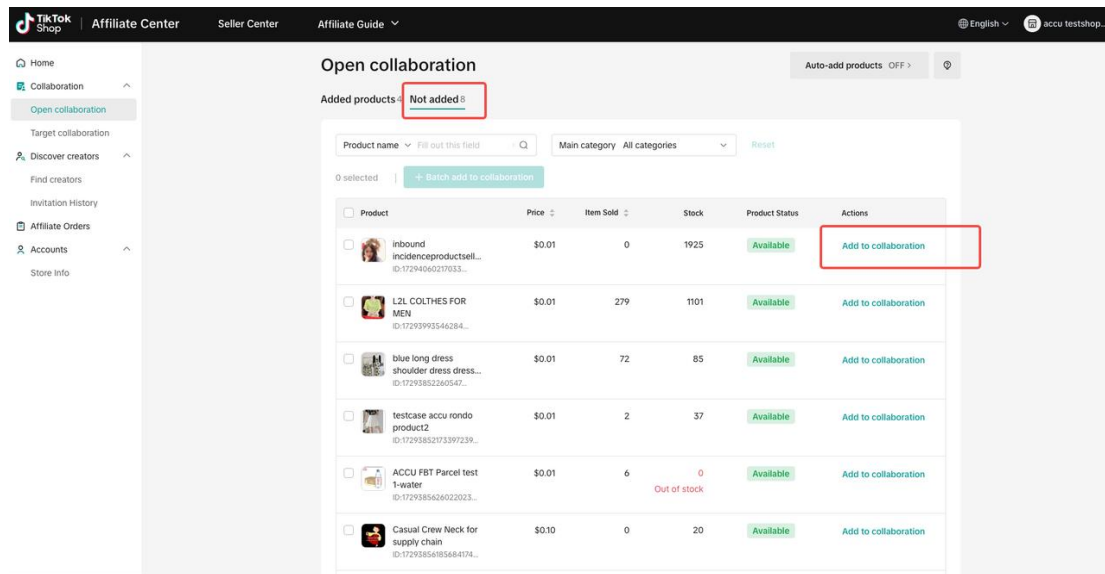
TikTok Shop | Affiliate Center

Seller Center

Affiliate Guide

English

accu testshop...

Home

Collaboration

Open collaboration

Target collaboration

Discover creators

Find creators

Invitation History

Affiliate Orders

Accounts

Store Info

Open collaboration

Auto-add products OFF >

Added products 4 Not added 8

Product name Fill out this field

Main category All categories

Reset

0 selected | + Batch add to collaboration

| Product | Price | Item Sold | Stock | Product Status | Actions |
|---|---|---|---|---|---|
| inbound incidenceproductsell... ID:17294060217033... | \$0.01 | 0 | 1925 | Available | Add to collaboration |
| L2L COLTHES FOR MEN ID:17293993546284... | \$0.01 | 279 | 1101 | Available | Add to collaboration |
| blue long dress shoulder dress dress... ID:17293852260547... | \$0.01 | 72 | 85 | Available | Add to collaboration |
| testcase accu rondo product2 ID:17293852173397239... | \$0.01 | 2 | 37 | Available | Add to collaboration |
| ACCU FBT Parcel test 1-water ID:17293856260220​23... | \$0.01 | 6 | 0 Out of stock | Available | Add to collaboration |
| Casual Crew Neck for supply chain ID:17293856185684174... | \$0.10 | 0 | 20 | Available | Add to collaboration |